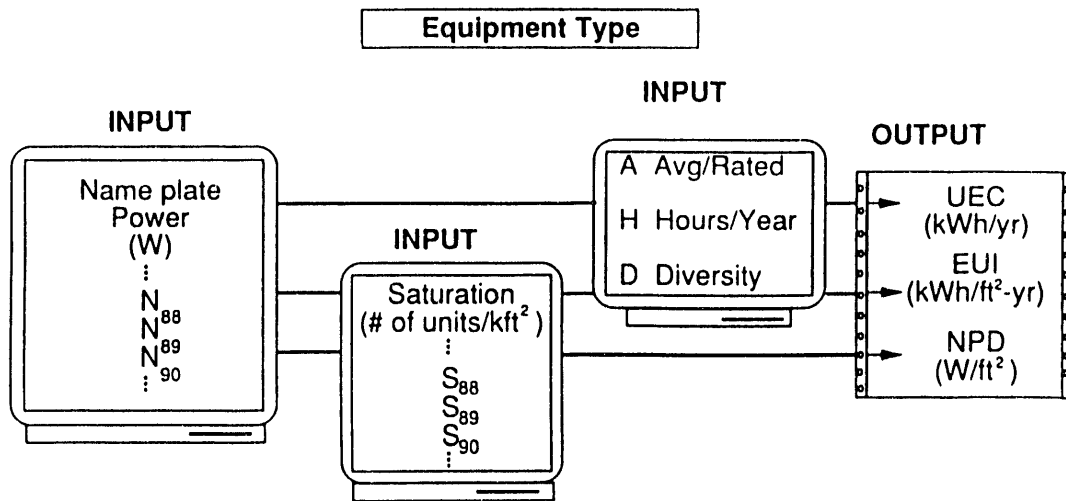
Equipment Type

INPUT

Name plate Power (W)
⋮
$N_{88}$
$N_{89}$
$N_{90}$
⋮

INPUT

Saturation (# of units/kft$^2$)
⋮
$S_{88}$
$S_{89}$
$S_{90}$
⋮

INPUT

A Avg/Rated
H Hours/Year
D Diversity

OUTPUT

UEC (kWh/yr)
EUI (kWh/ft$^2$-yr)
NPD (W/ft$^2$)